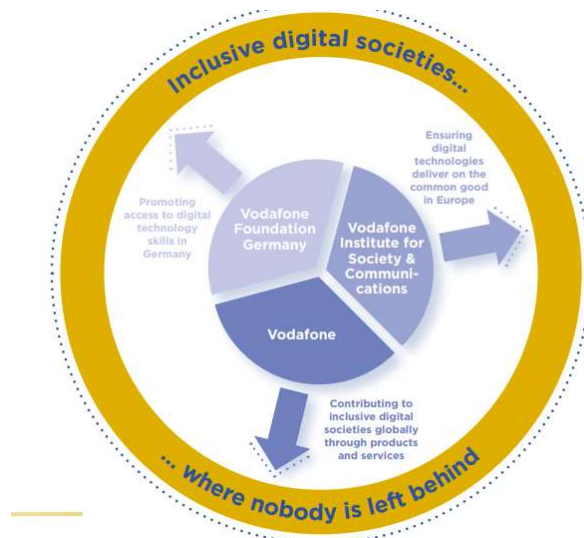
Inclusive digital societies...

Promoting access to digital technology skills in Germany

Vodafone Foundation Germany

Ensuring digital technologies deliver on the common good in Europe

Vodafone Institute for Society & Communications

Vodafone

Contributing to inclusive digital societies globally through products and services

... where nobody is left behind